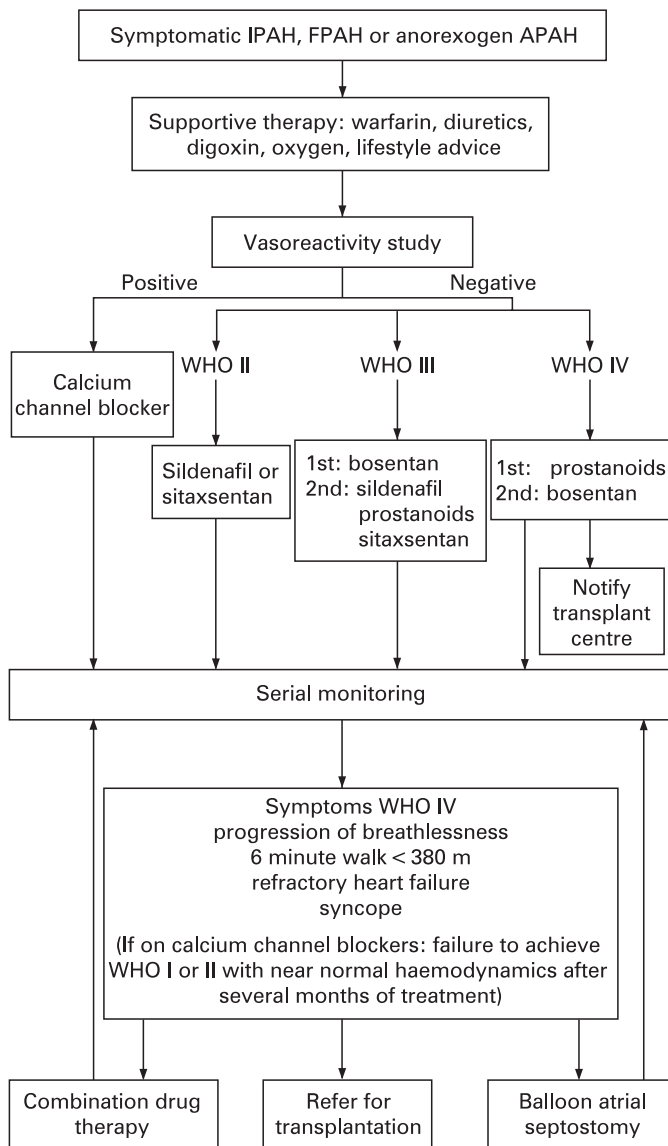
Symptomatic IPAH, FPAH or anorexogen APAH

Supportive therapy: warfarin, diuretics, digoxin, oxygen, lifestyle advice

Vasoreactivity study

Positive

Negative

Calcium channel blocker

WHO II

WHO III

WHO IV

Sildenafil or sitaxsentan

1st: bosentan
2nd: sildenafil
prostanoids
sitaxsentan

1st: prostanoids
2nd: bosentan

Notify transplant centre

Serial monitoring

Symptoms WHO IV
progression of breathlessness
6 minute walk < 380 m
refractory heart failure
syncope

(If on calcium channel blockers: failure to achieve WHO I or II with near normal haemodynamics after several months of treatment)

Combination drug therapy

Refer for transplantation

Balloon atrial septostomy